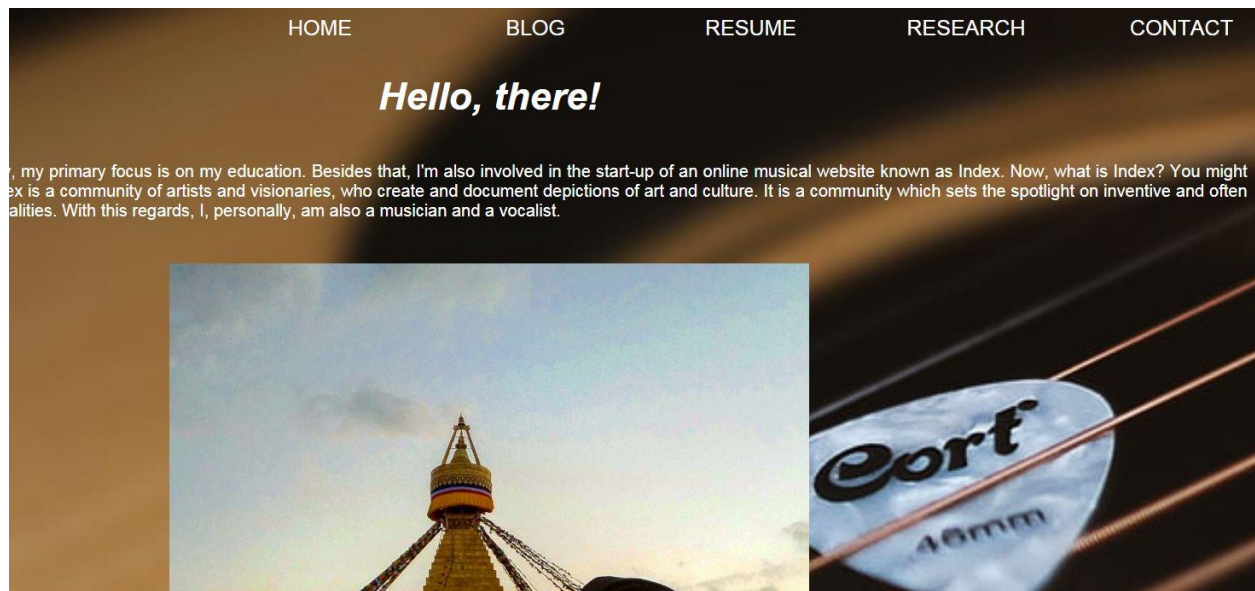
HOME BLOG RESUME RESEARCH CONTACT

Hello, there!

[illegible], my primary focus is on my education. Besides that, I'm also involved in the start-up of an online musical website known as Index. Now, what is Index? You might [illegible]ex is a community of artists and visionaries, who create and document depictions of art and culture. It is a community which sets the spotlight on inventive and often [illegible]alities. With this regards, I, personally, am also a musician and a vocalist.

Cort

.46mm